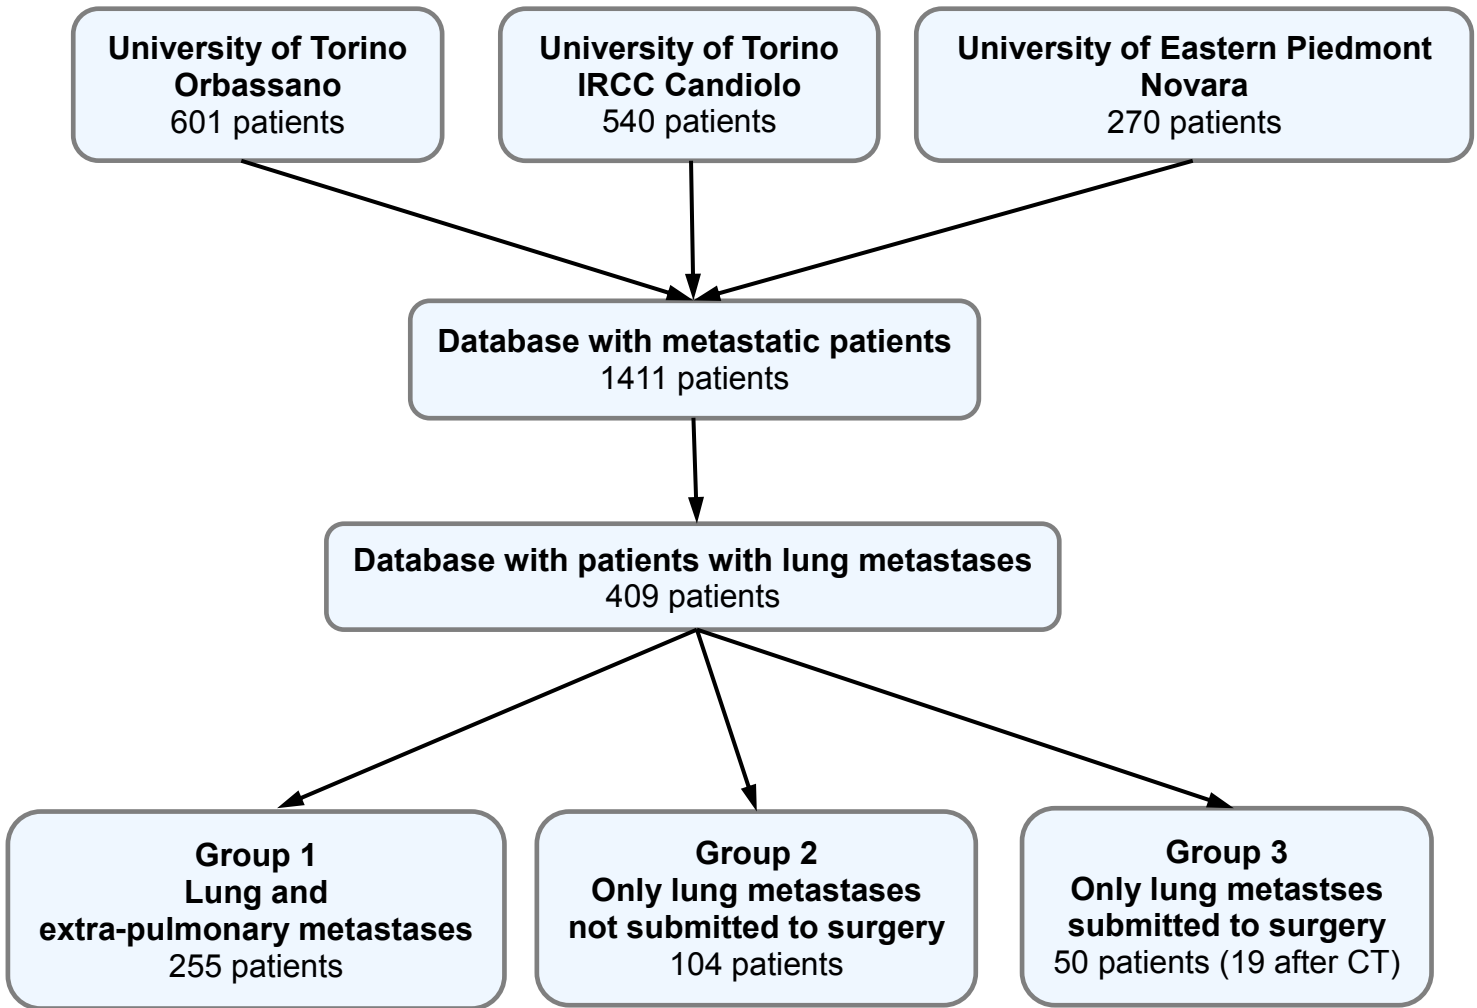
University of Torino
Orbassano
601 patients

University of Torino
IRCC Candiolo
540 patients

University of Eastern Piedmont
Novara
270 patients

Database with metastatic patients
1411 patients

Database with patients with lung metastases
409 patients

Group 1
Lung and
extra-pulmonary metastases
255 patients

Group 2
Only lung metastases
not submitted to surgery
104 patients

Group 3
Only lung metastses
submitted to surgery
50 patients (19 after CT)